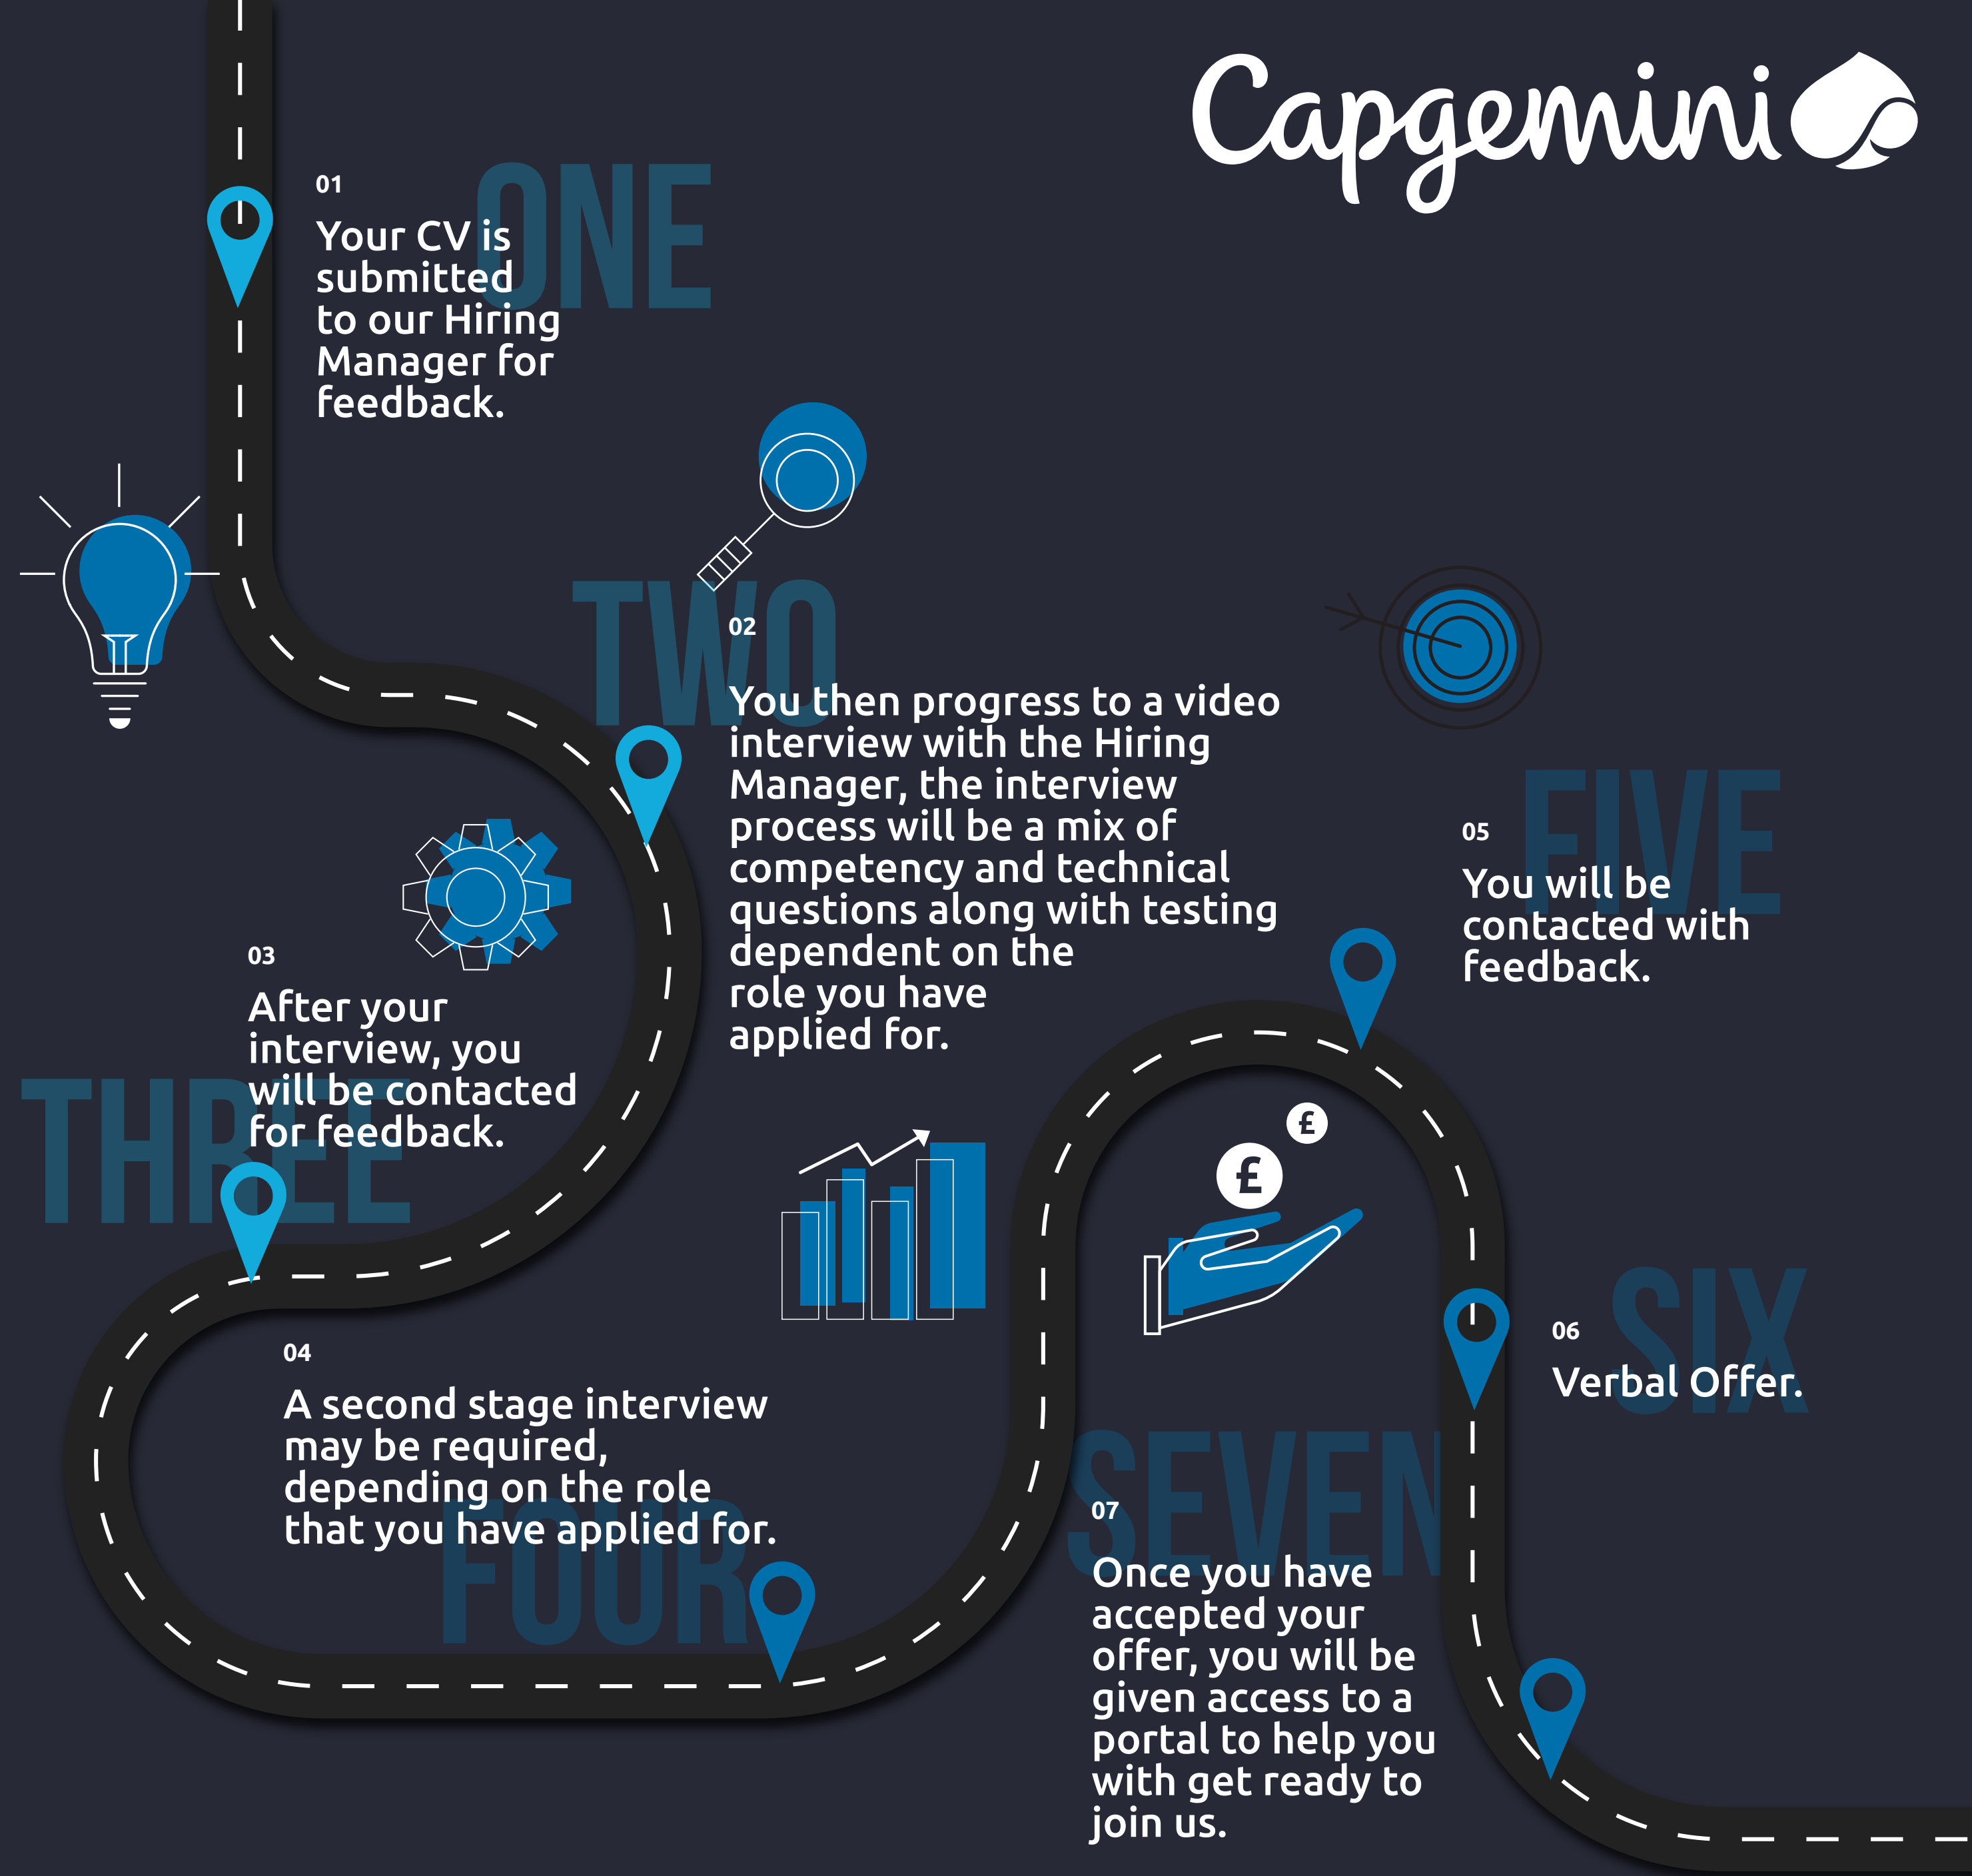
Capgemini

ONE
01
Your CV is submitted to our Hiring Manager for feedback.

TWO
02
You then progress to a video interview with the Hiring Manager, the interview process will be a mix of competency and technical questions along with testing dependent on the role you have applied for.

THREE
03
After your interview, you will be contacted for feedback.

FOUR
04
A second stage interview may be required, depending on the role that you have applied for.

FIVE
05
You will be contacted with feedback.

SIX
06
Verbal Offer.

SEVEN
07
Once you have accepted your offer, you will be given access to a portal to help you with get ready to join us.

£
£